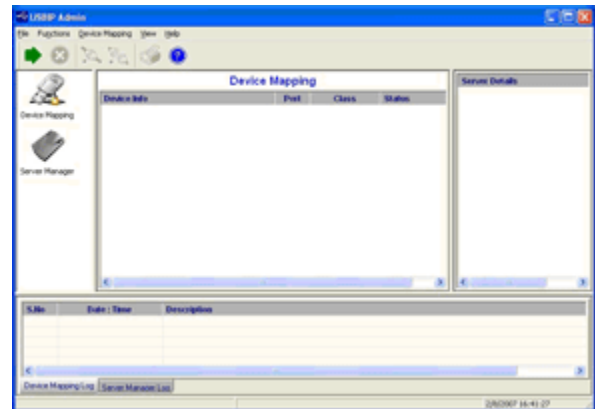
USBIP Admin

File Functions Device Mapping View Help

Device Mapping

Server Manager

Device Mapping

| Device Info | Port | Class | Status |
|---|---|---|---|

Server Details

| S.No | Date : Time | Description |
|---|---|---|

Device Mapping Log | Server Manager Log

2/8/2007 16:41:27